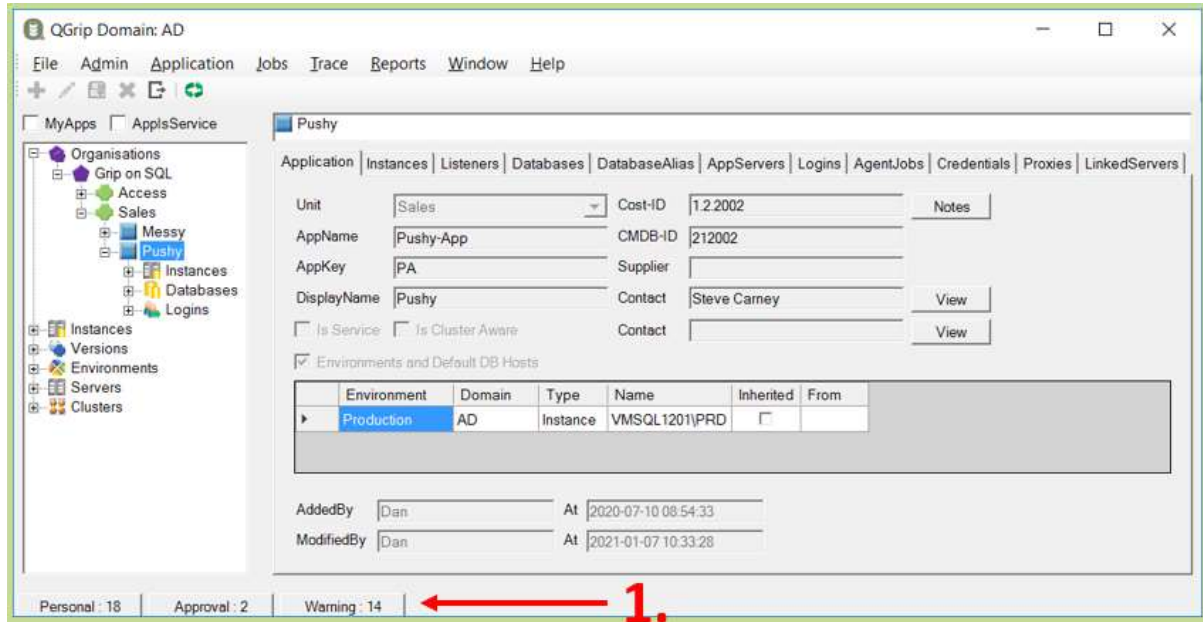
QGrip Domain: AD

File Admin Application Jobs Trace Reports Window Help

MyApps ApplsService

Organisations
Grip on SQL
Access
Sales
Messy
Pushy
Instances
Databases
Logins
Instances
Versions
Environments
Servers
Clusters

Pushy

Application | Instances | Listeners | Databases | DatabaseAlias | AppServers | Logins | AgentJobs | Credentials | Proxies | LinkedServers

Unit Sales
Cost-ID 1.2.2002
Notes
AppName Pushy-App
CMDB-ID 212002
AppKey PA
Supplier
DisplayName Pushy
Contact Steve Carney
View
Is Service Is Cluster Aware
Contact
View
Environments and Default DB Hosts

| | Environment | Domain | Type | Name | Inherited | From |
|---|---|---|---|---|---|---|
| ▸ | Production | AD | Instance | VMSQL1201\PRD | | |

AddedBy Dan At 2020-07-10 08:54:33
ModifiedBy Dan At 2021-01-07 10:33:28

Personal : 18 Approval : 2 Warning : 14

1.